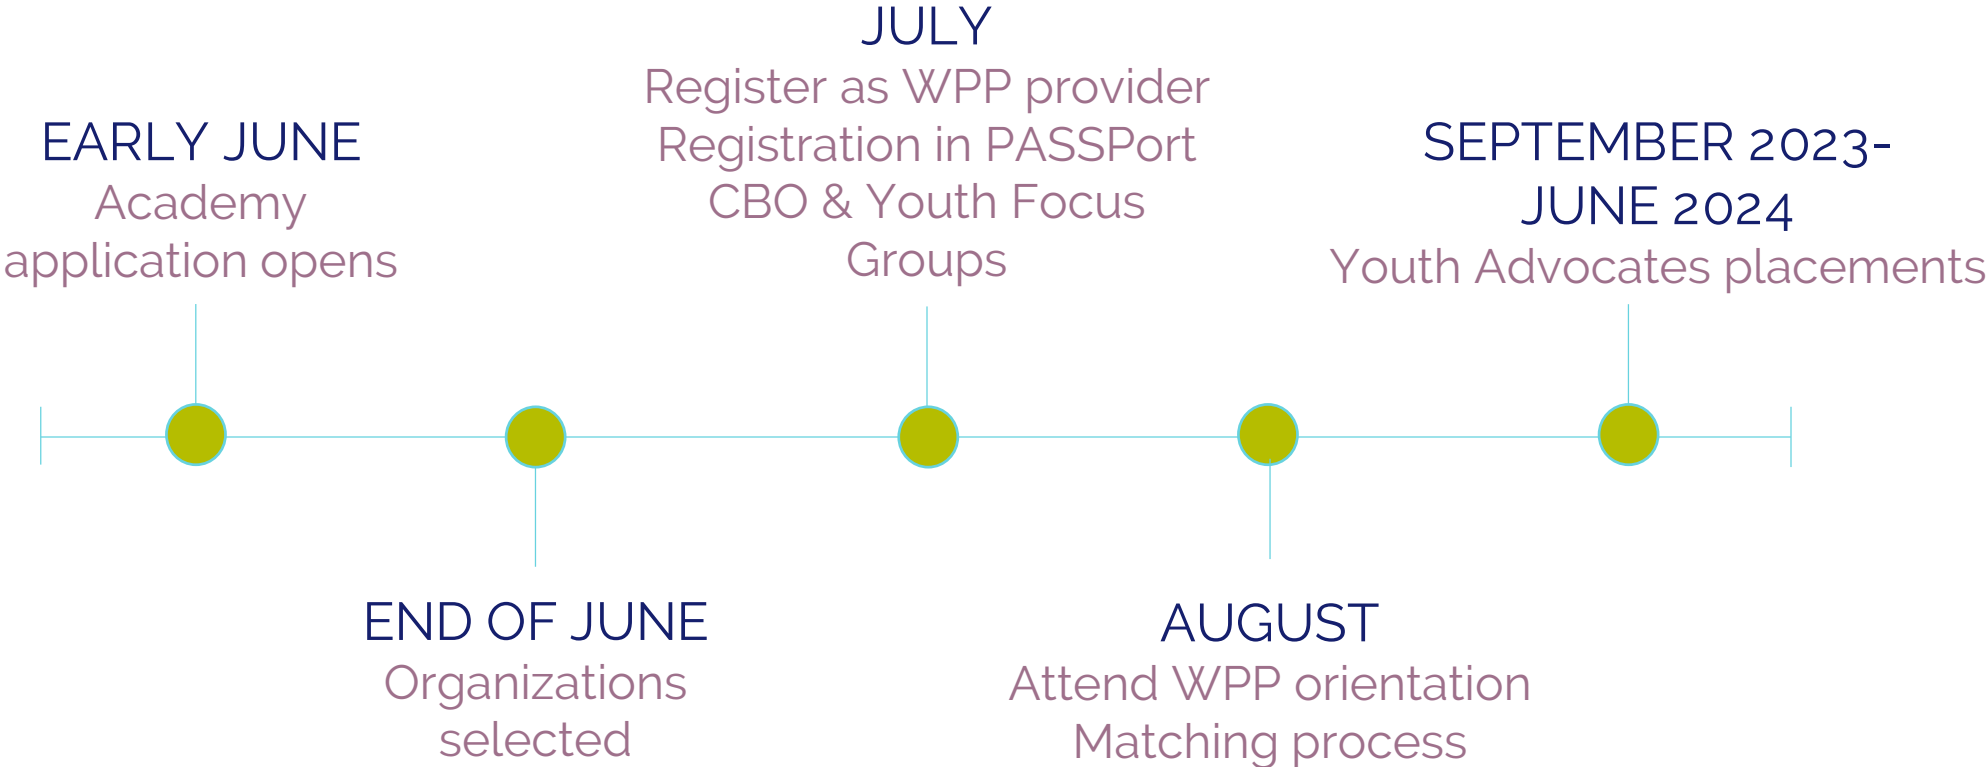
EARLY JUNE
Academy application opens

END OF JUNE
Organizations selected

JULY
Register as WPP provider
Registration in PASSPort
CBO & Youth Focus Groups

AUGUST
Attend WPP orientation
Matching process

SEPTEMBER 2023-JUNE 2024
Youth Advocates placements